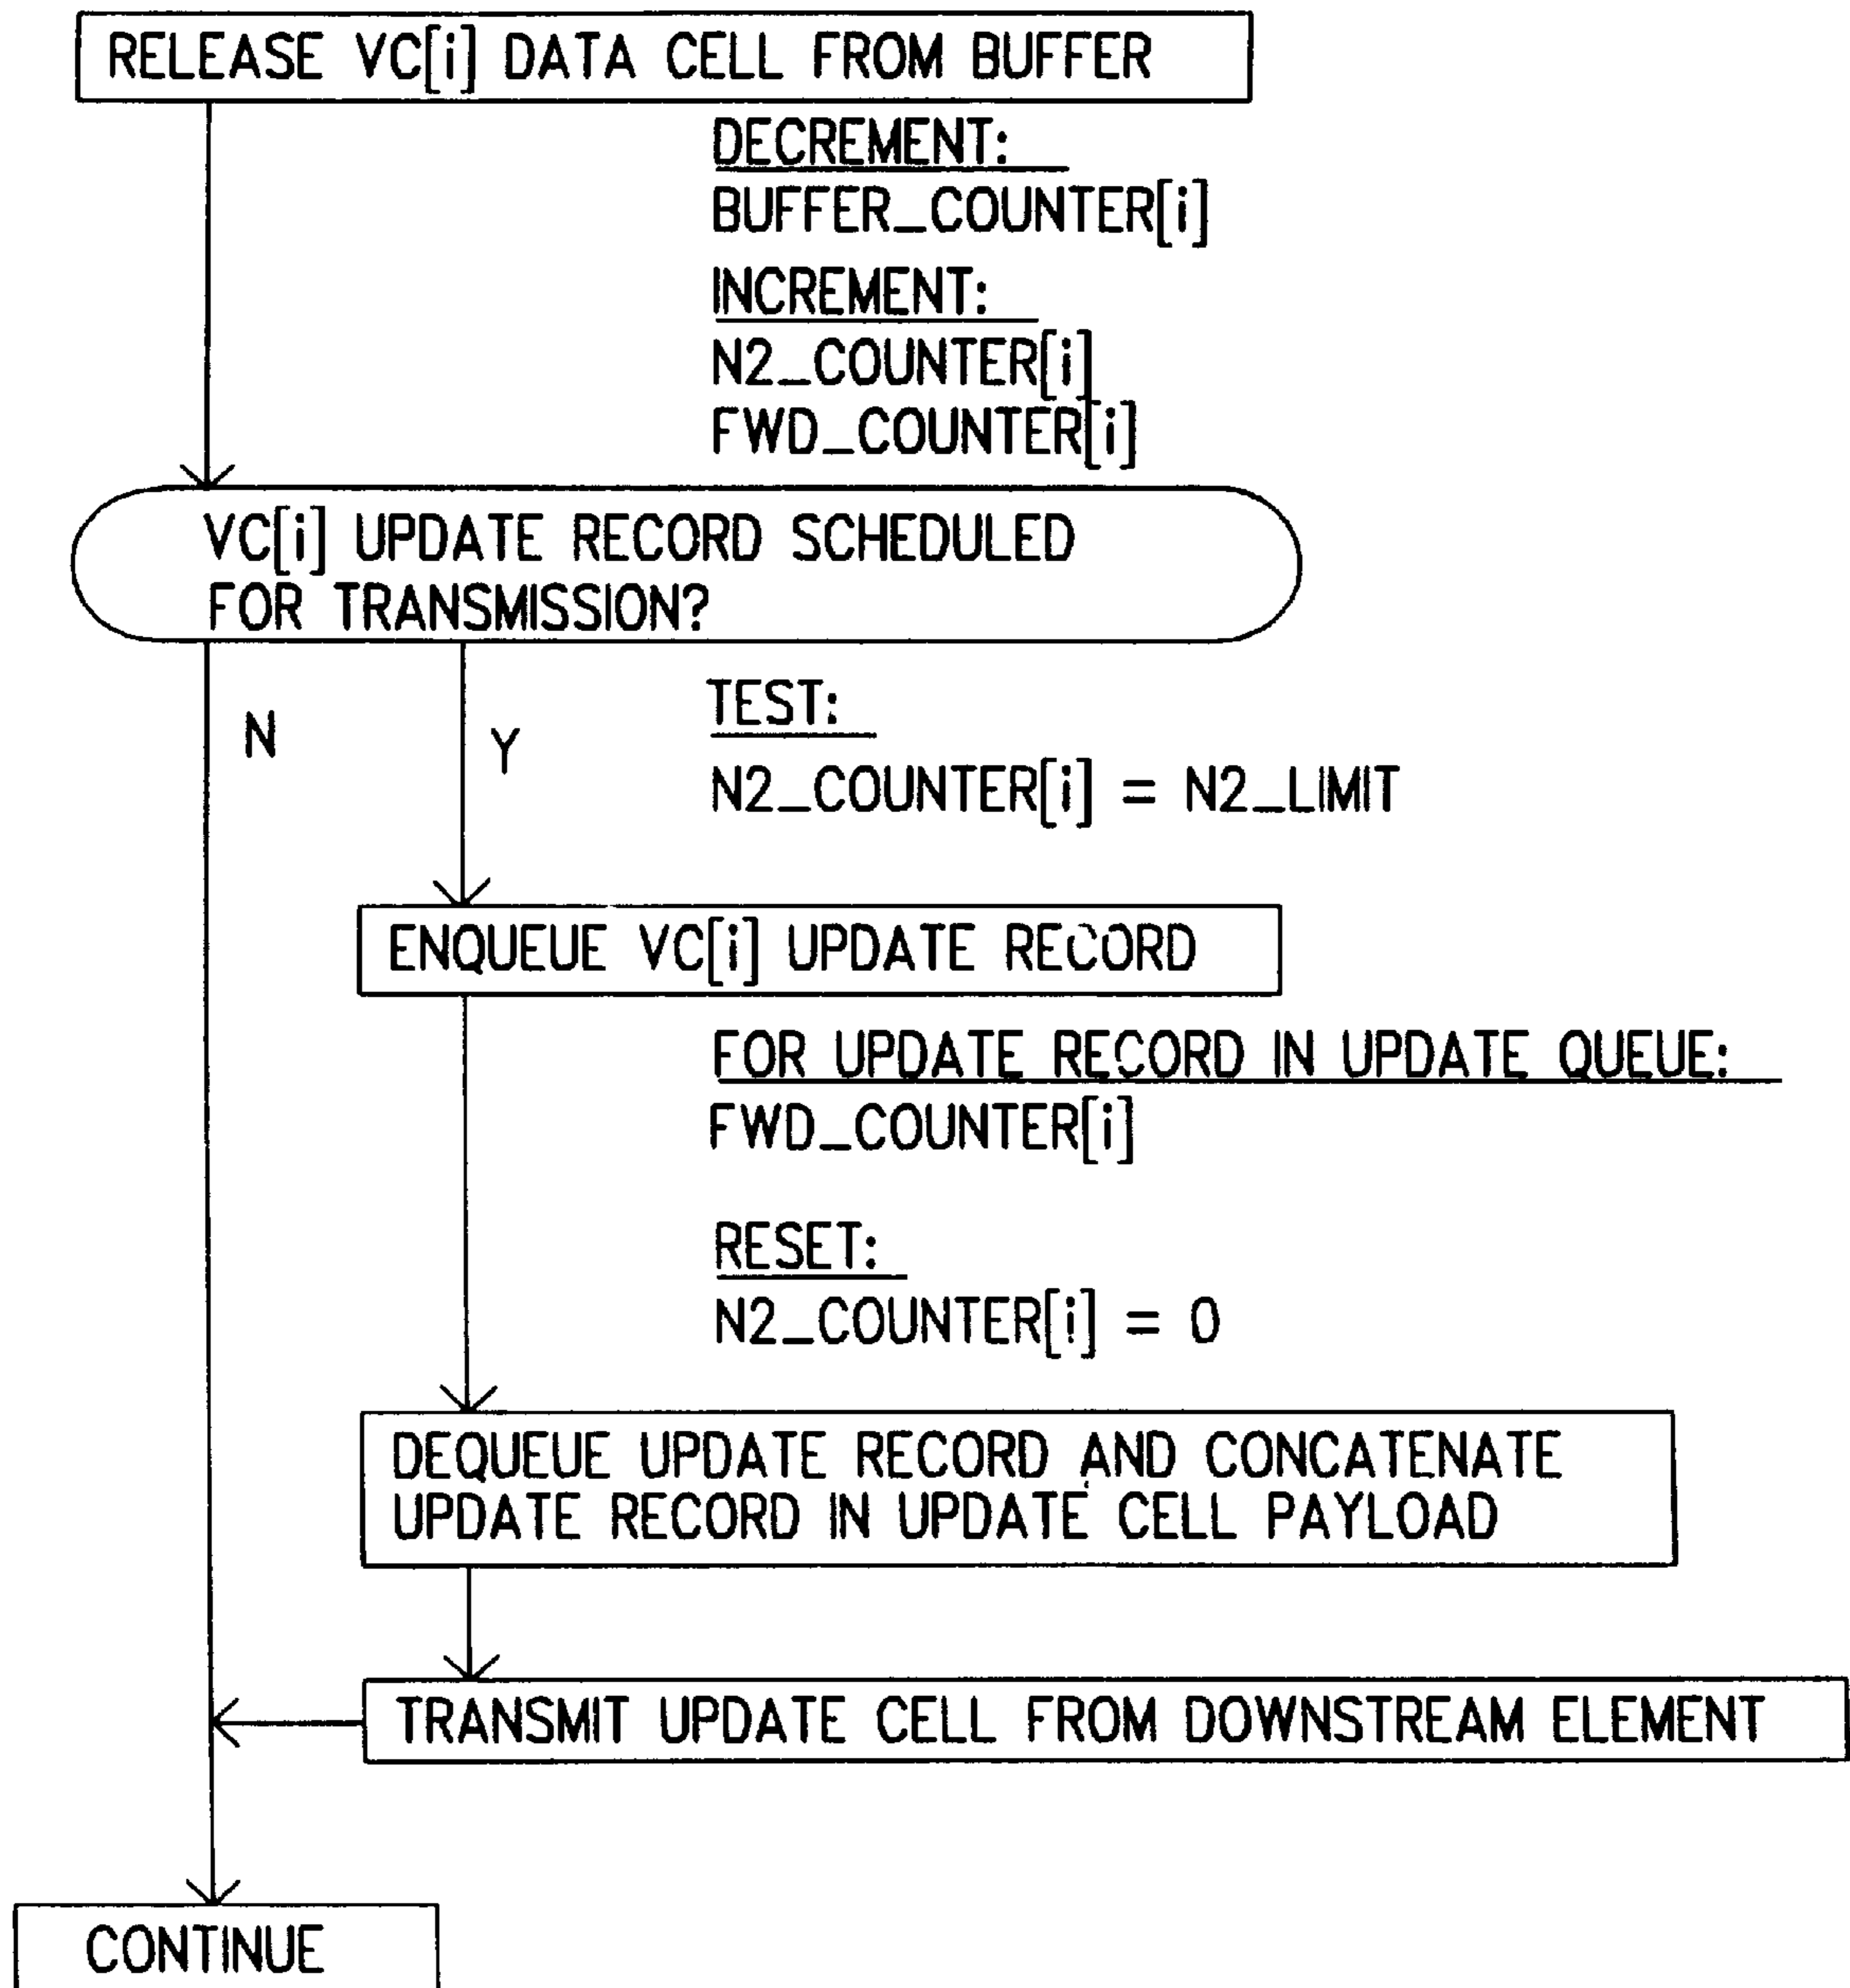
RELEASE VC[i] DATA CELL FROM BUFFER

DECREMENT:
BUFFER_COUNTER[i]

INCREMENT:
N2_COUNTER[i]
FWD_COUNTER[i]

VC[i] UPDATE RECORD SCHEDULED FOR TRANSMISSION?

N

Y

TEST:
N2_COUNTER[i] = N2_LIMIT

ENQUEUE VC[i] UPDATE RECORD

FOR UPDATE RECORD IN UPDATE QUEUE:
FWD_COUNTER[i]

RESET:
N2_COUNTER[i] = 0

DEQUEUE UPDATE RECORD AND CONCATENATE UPDATE RECORD IN UPDATE CELL PAYLOAD

TRANSMIT UPDATE CELL FROM DOWNSTREAM ELEMENT

CONTINUE